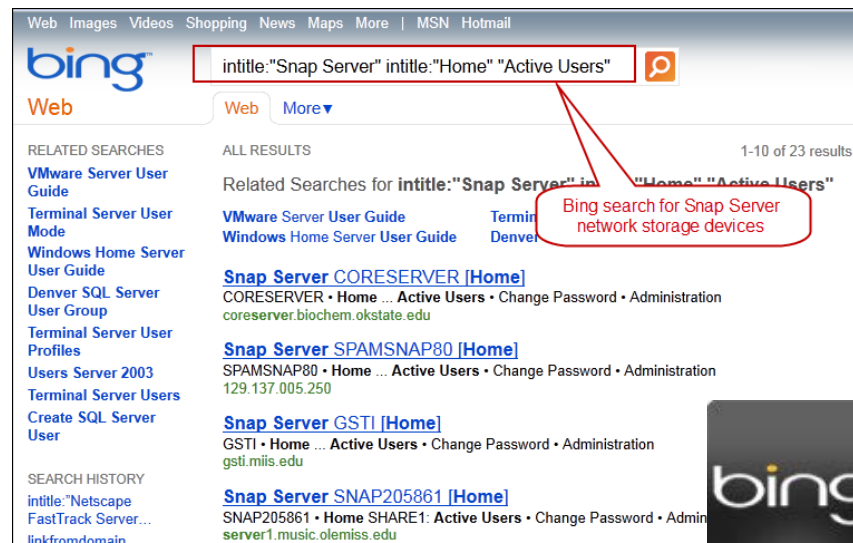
Web Images Videos Shopping News Maps More | MSN Hotmail

bing

Web

intitle:"Snap Server" intitle:"Home" "Active Users"

Web More▾

RELATED SEARCHES

VMware Server User Guide

Terminal Server User Mode

Windows Home Server User Guide

Denver SQL Server User Group

Terminal Server User Profiles

Users Server 2003

Terminal Server Users

Create SQL Server User

SEARCH HISTORY

intitle:"Netscape FastTrack Server...

linkfromdomain

ALL RESULTS

1-10 of 23 results

Related Searches for intitle:"Snap Server" in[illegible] "Home" "Active Users"

VMware Server User Guide

Windows Home Server User Guide

Termi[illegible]

Denver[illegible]

Bing search for Snap Server network storage devices

Snap Server CORESERVER [Home]

CORESERVER • Home ... Active Users • Change Password • Administration

coreserver.biochem.okstate.edu

Snap Server SPAMSNAP80 [Home]

SPAMSNAP80 • Home ... Active Users • Change Password • Administration

129.137.005.250

Snap Server GSTI [Home]

GSTI • Home ... Active Users • Change Password • Administration

gsti.miis.edu

Snap Server SNAP205861 [Home]

SNAP205861 • Home SHARE1: Active Users • Change Password • Admin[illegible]

server1.music.olemiss.edu

bing